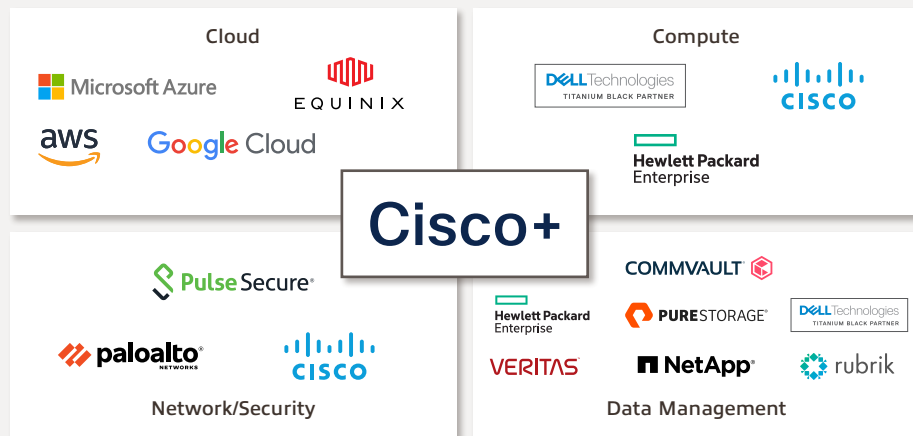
Cloud

Microsoft Azure

EQUINIX

aws

Google Cloud

Compute

DELL Technologies
TITANIUM BLACK PARTNER

CISCO

Hewlett Packard Enterprise

Cisco+

Pulse Secure

paloalto NETWORKS

CISCO

Network/Security

COMMVAULT

Hewlett Packard Enterprise

PURESTORAGE

DELL Technologies
TITANIUM BLACK PARTNER

VERITAS

NetApp

rubrik

Data Management